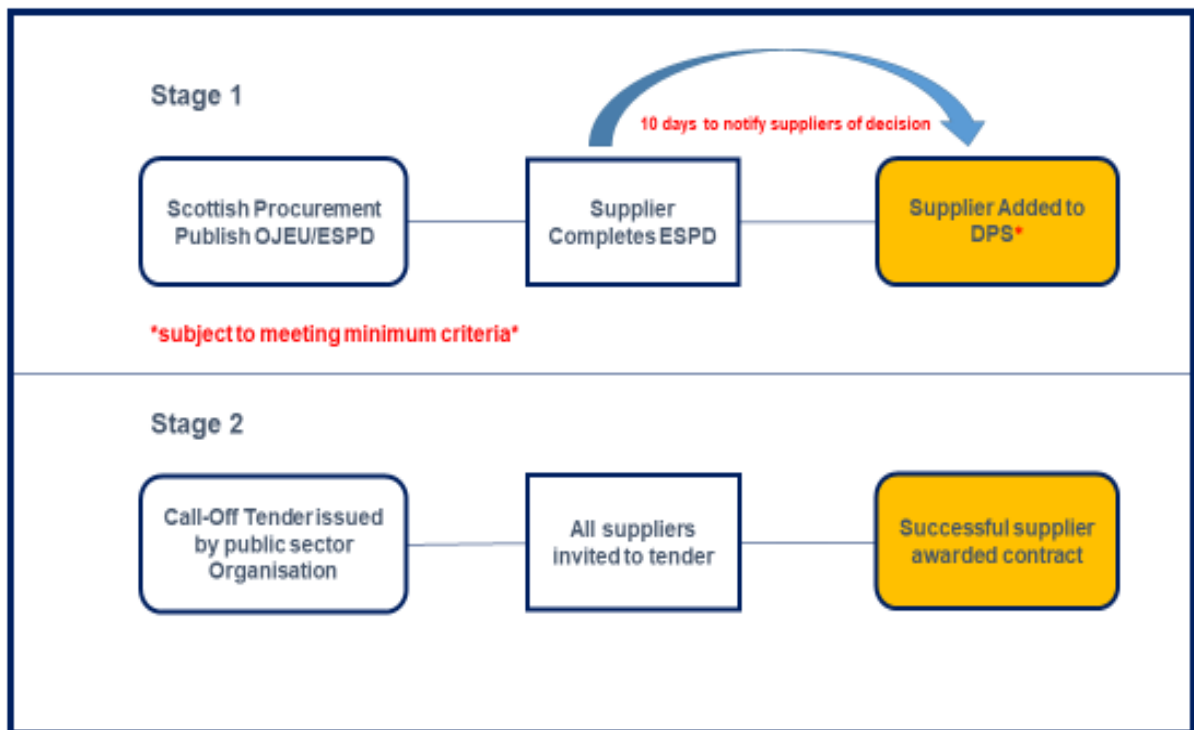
Stage 1

10 days to notify suppliers of decision

Scottish Procurement Publish OJEU/ESPD

Supplier Completes ESPD

Supplier Added to DPS*

*subject to meeting minimum criteria*

Stage 2

Call-Off Tender issued by public sector Organisation

All suppliers invited to tender

Successful supplier awarded contract